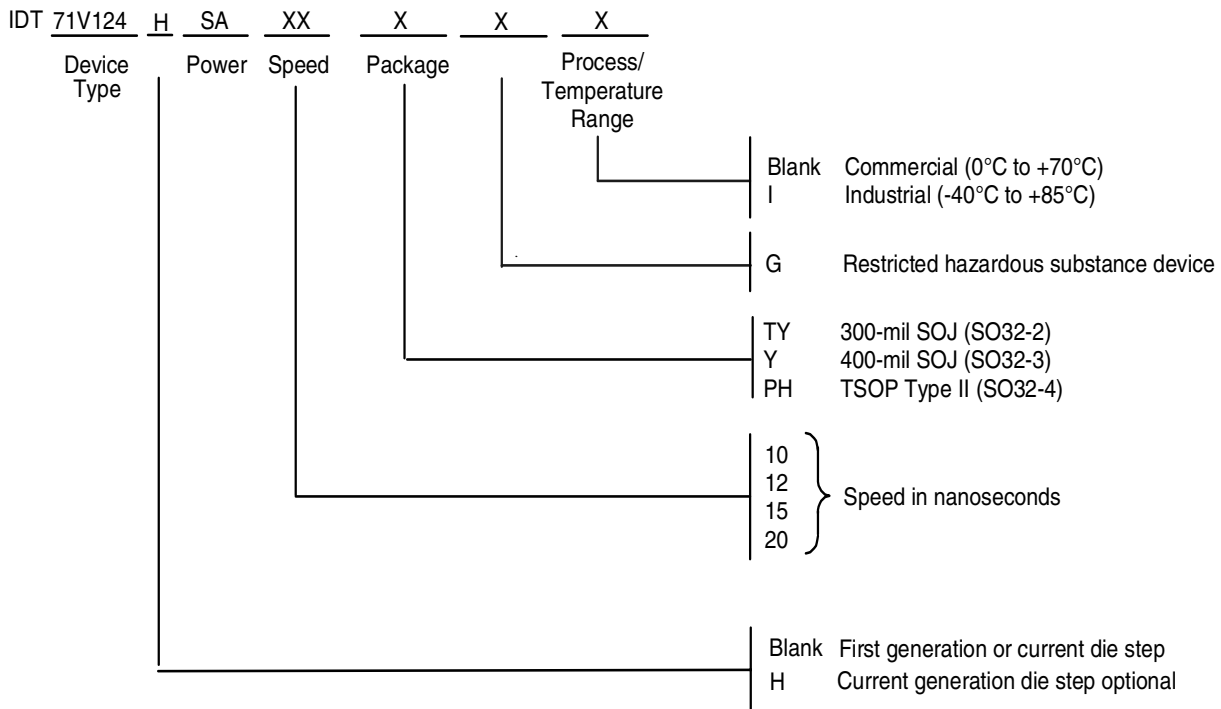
IDT 71V124 H SA XX X X X

Device Type

Power

Speed

Package

Process/ Temperature Range

Blank Commercial (0°C to +70°C)
I Industrial (-40°C to +85°C)

G Restricted hazardous substance device

TY 300-mil SOJ (SO32-2)
Y 400-mil SOJ (SO32-3)
PH TSOP Type II (SO32-4)

10
12
15
20
Speed in nanoseconds

Blank First generation or current die step
H Current generation die step optional